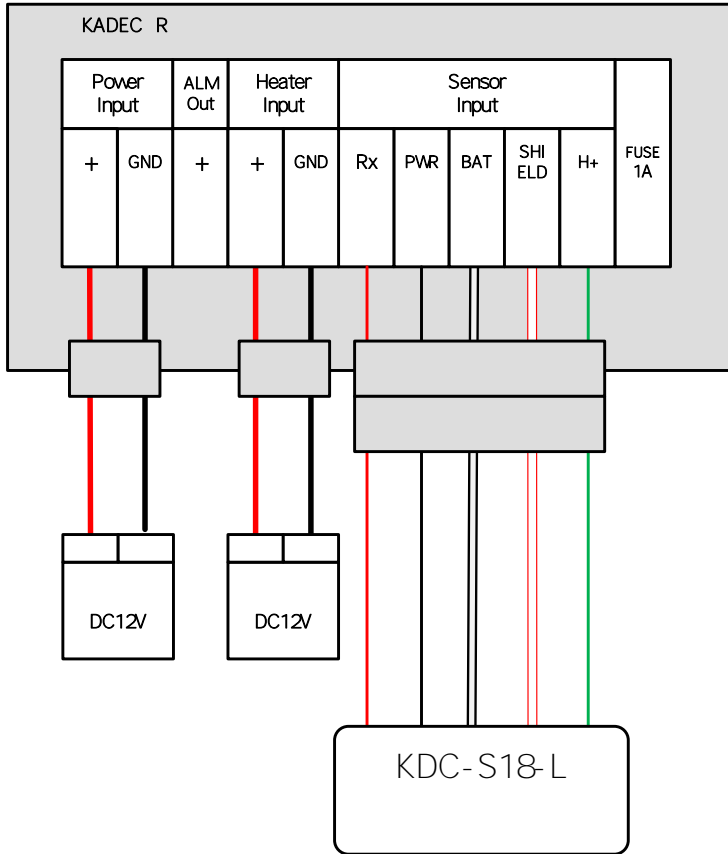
KADEC R

| Power Input | | ALM Out | Heater Input | | Sensor Input | | | | | FUSE 1A |
|---|---|---|---|---|---|---|---|---|---|---|
| + | GND | + | + | GND | Rx | PWR | BAT | SHI ELD | H+ | |

DC12V

DC12V

KDC-S18-L